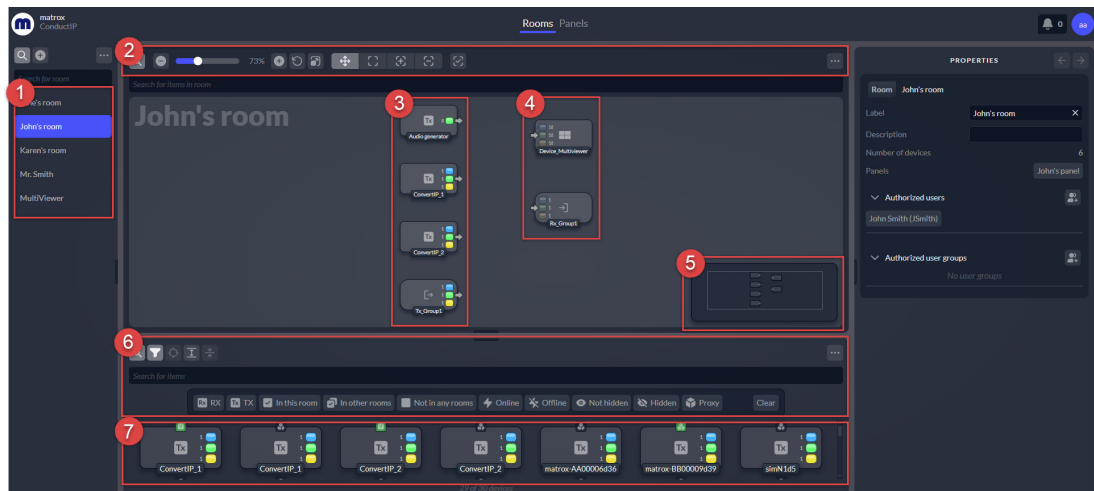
matrox ConductIP

Rooms Panels

0 aa

Search for room

1

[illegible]e's room

John's room

Karen's room

Mr. Smith

MultiViewer

2

73%

Search for items in room

John's room

3

Tx

Audio generator

Tx

ConvertIP_1

Tx

ConvertIP_2

Tx_Group1

4

Device_Multiviewer

Rx_Group1

5

6

Search for items

Rx RX Tx TX In this room In other rooms Not in any rooms Online Offline Not hidden Hidden Proxy Clear

7

Tx ConvertIP_1

Tx ConvertIP_1

Tx ConvertIP_2

Tx ConvertIP_2

Tx matrox-AA00006d36

Tx matrox-BB00009d39

Tx simN1d5

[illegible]

PROPERTIES

Room John's room

Label John's room

Description

Number of devices 6

Panels John's panel

Authorized users

John Smith (JSmith)

Authorized user groups

No user groups